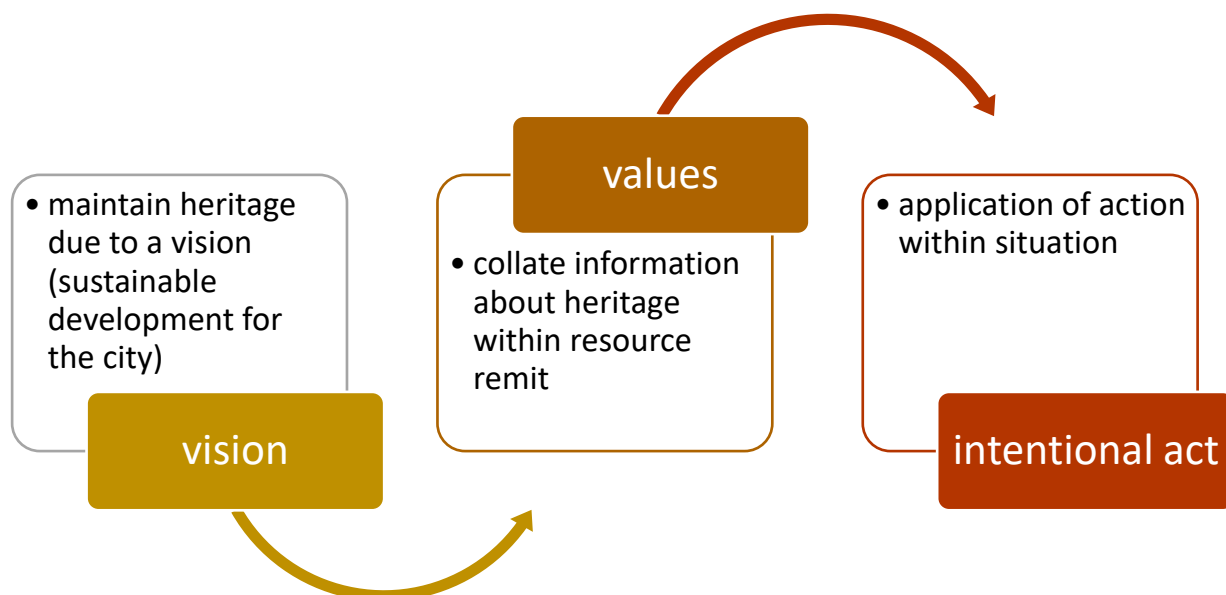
• maintain heritage due to a vision (sustainable development for the city)

vision

values

• collate information about heritage within resource remit

• application of action within situation

intentional act